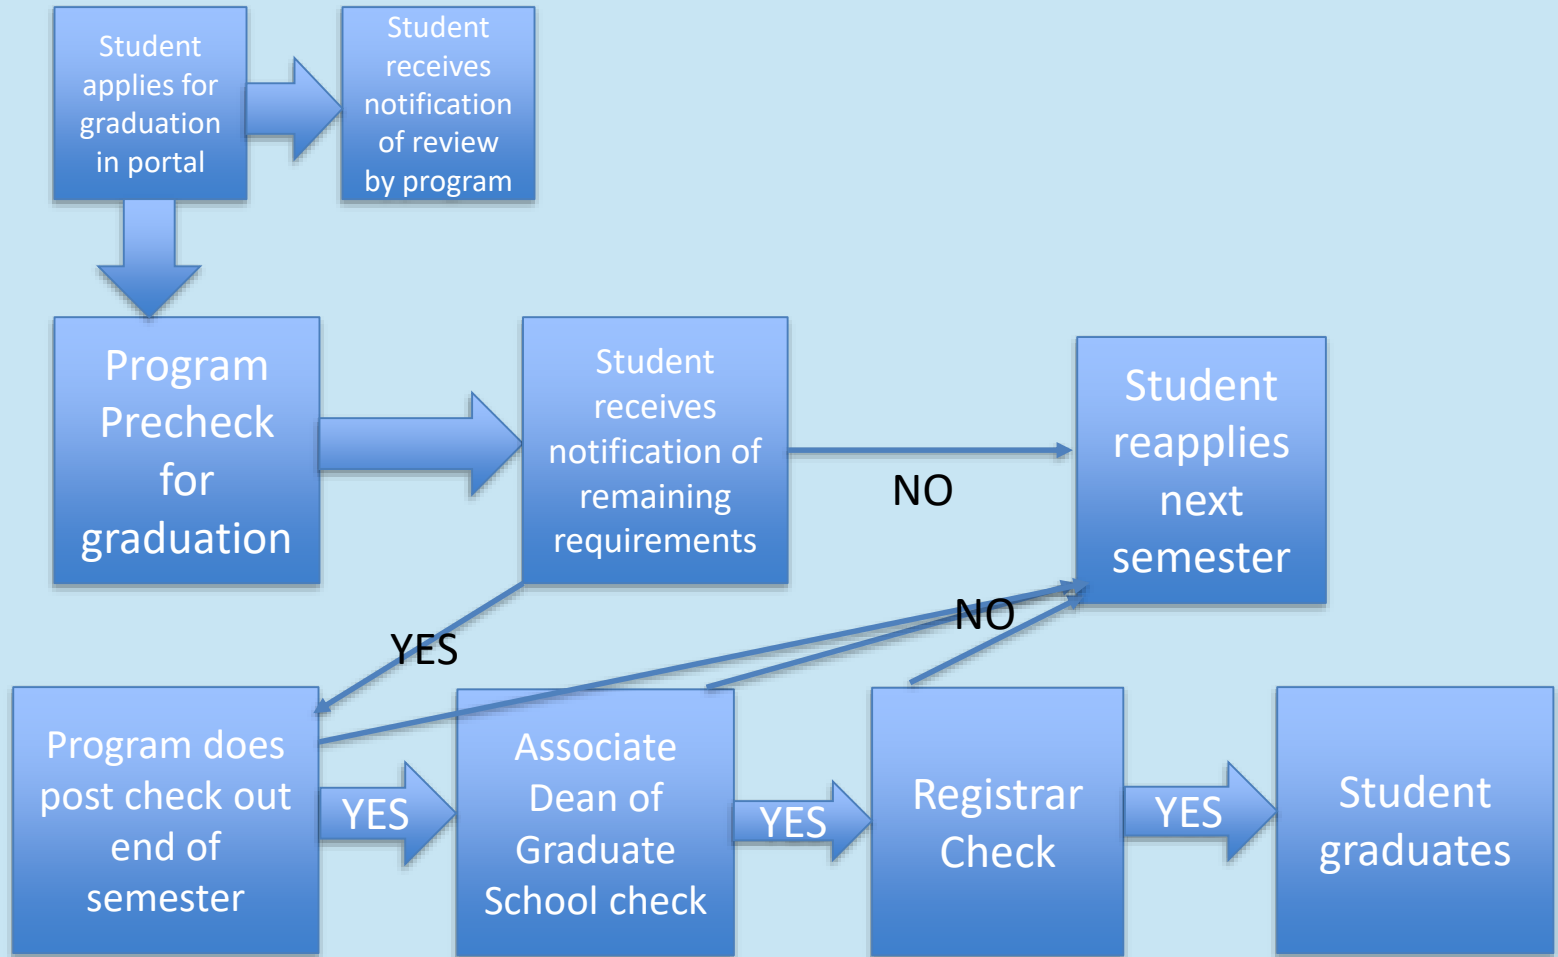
Student applies for graduation in portal

Student receives notification of review by program

Program Precheck for graduation

Student receives notification of remaining requirements

NO

Student reapplies next semester

NO

YES

Program does post check out end of semester

YES

Associate Dean of Graduate School check

YES

Registrar Check

YES

Student graduates